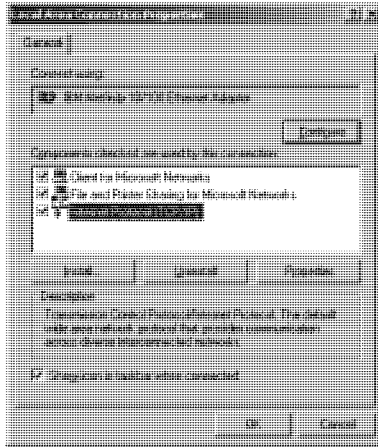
Local Area Connection Properties

General

Connect using:

IBM NetVista 10/100 Ethernet Adapter

Configure

Components checked are used by this connection:

Client for Microsoft Networks

File and Printer Sharing for Microsoft Networks

Internet Protocol (TCP/IP)

Install...

Uninstall

Properties

Description

Transmission Control Protocol/Internet Protocol. The default wide area network protocol that provides communication across diverse interconnected networks.

Show icon in taskbar when connected

OK

Cancel